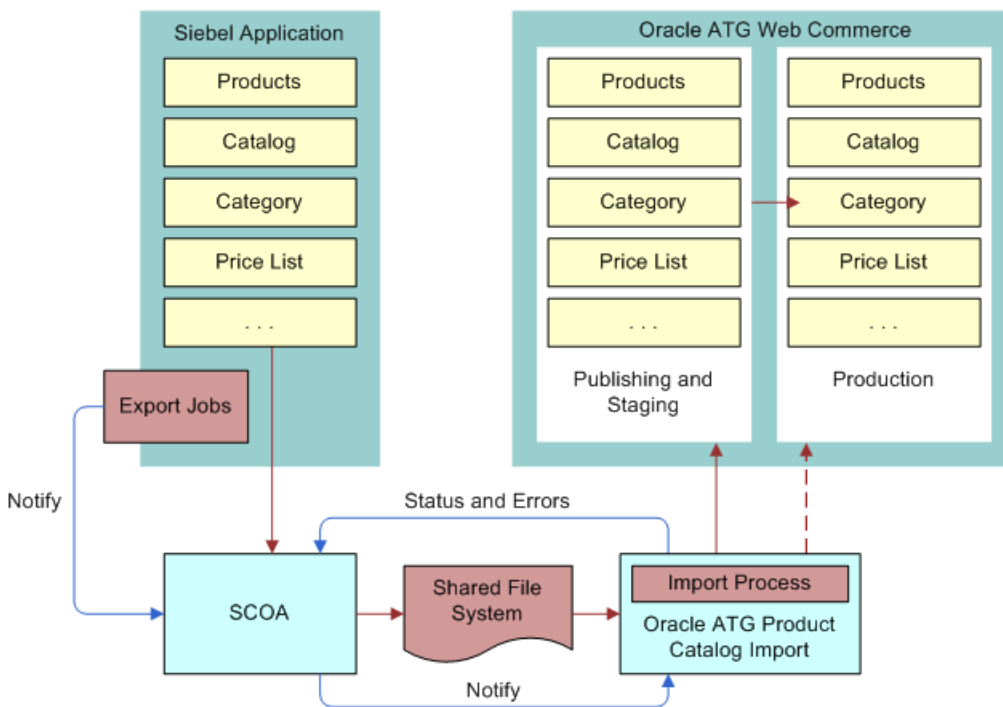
Siebel Application

Products

Catalog

Category

Price List

. . .

Export Jobs

Oracle ATG Web Commerce

Products

Catalog

Category

Price List

. . .

Publishing and Staging

Products

Catalog

Category

Price List

. . .

Production

Notify

Status and Errors

SCOA

Shared File System

Import Process

Oracle ATG Product Catalog Import

Notify